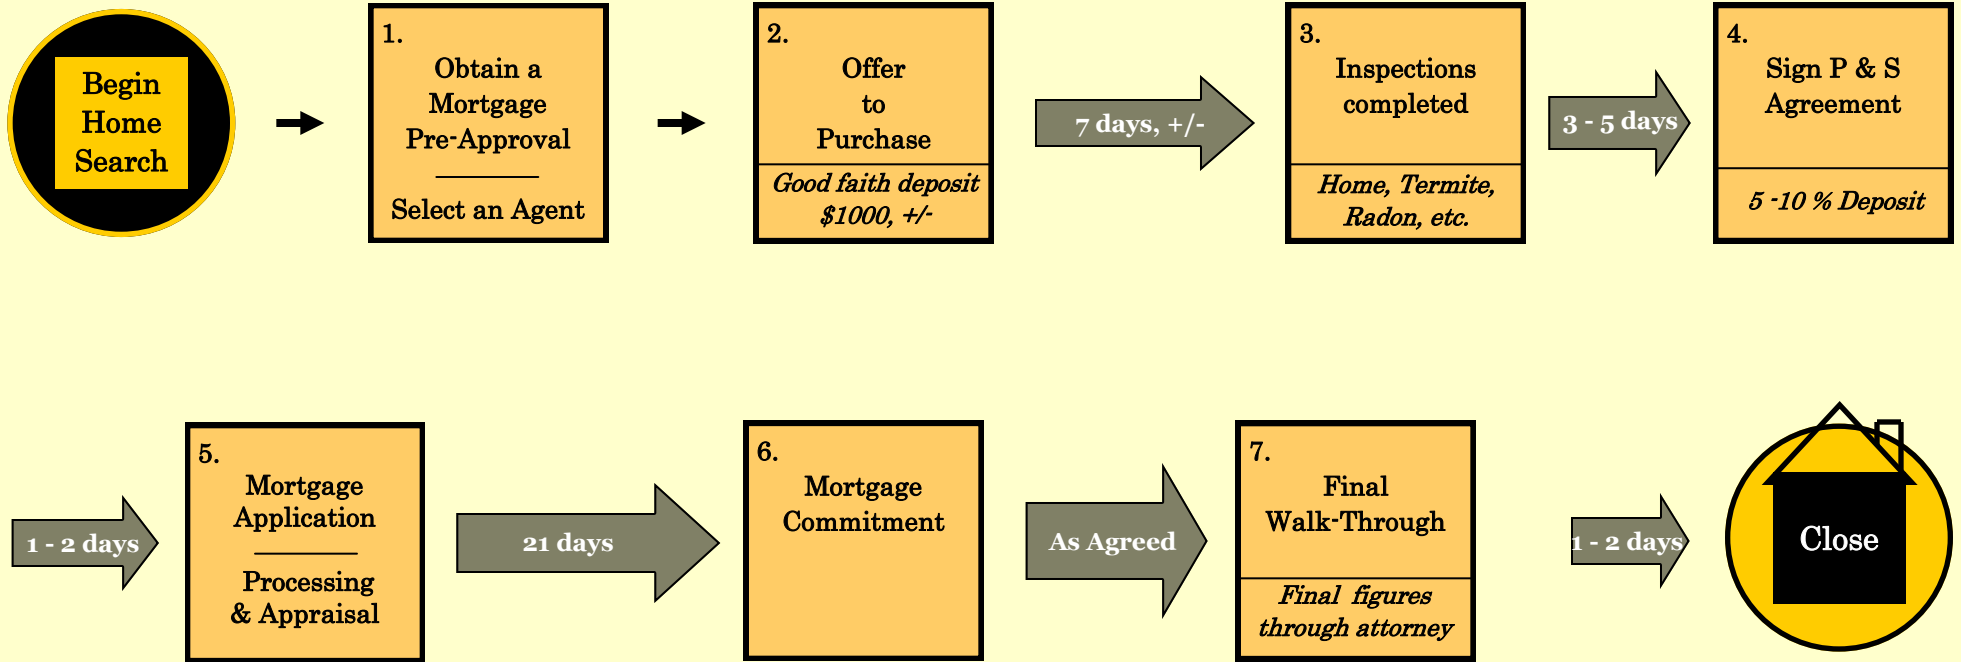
Begin Home Search

1.
Obtain a Mortgage Pre-Approval

Select an Agent

2.
Offer to Purchase

Good faith deposit $1000, +/-

7 days, +/-

3.
Inspections completed

Home, Termite, Radon, etc.

3 - 5 days

4.
Sign P & S Agreement

5 -10 % Deposit

1 - 2 days

5.
Mortgage Application

Processing & Appraisal

21 days

6.
Mortgage Commitment

As Agreed

7.
Final Walk-Through

Final figures through attorney

1 - 2 days

Close